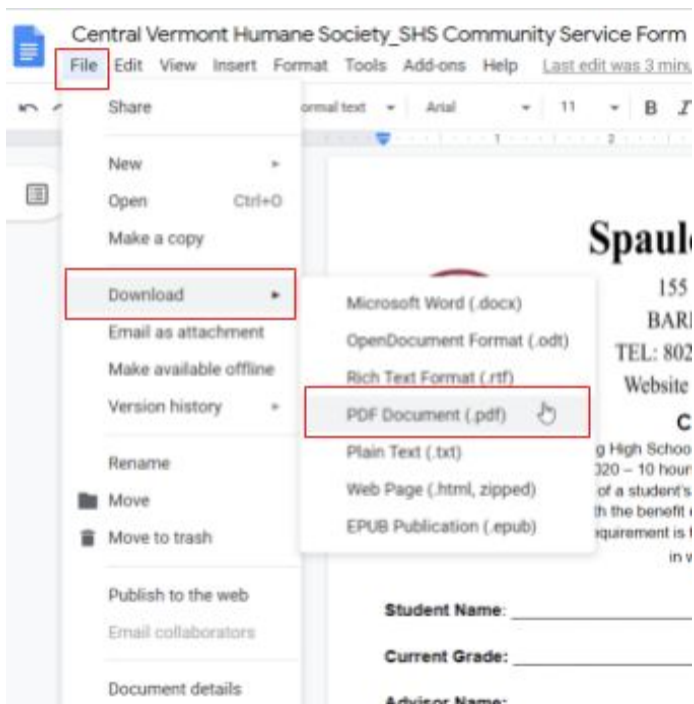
Central Vermont Humane Society_SHS Community Service Form

File Edit View Insert Format Tools Add-ons Help Last edit was 3 minu

ormal text Arial 11 B I

Share

New

Open Ctrl+O

Make a copy

Download

Email as attachment

Make available offline

Version history

Rename

Move

Move to trash

Publish to the web

Email collaborators

Document details

Microsoft Word (.docx)

OpenDocument Format (.odt)

Rich Text Format (.rtf)

PDF Document (.pdf)

Plain Text (.txt)

Web Page (.html, zipped)

EPUB Publication (.epub)

Spaul

155

BAR

TEL: 802

Website

C

g High Schoo

020 – 10 hour

of a student's

th the benefit

quirement is

in w

Student Name: ____________

Current Grade: ____________

Advisor Name: